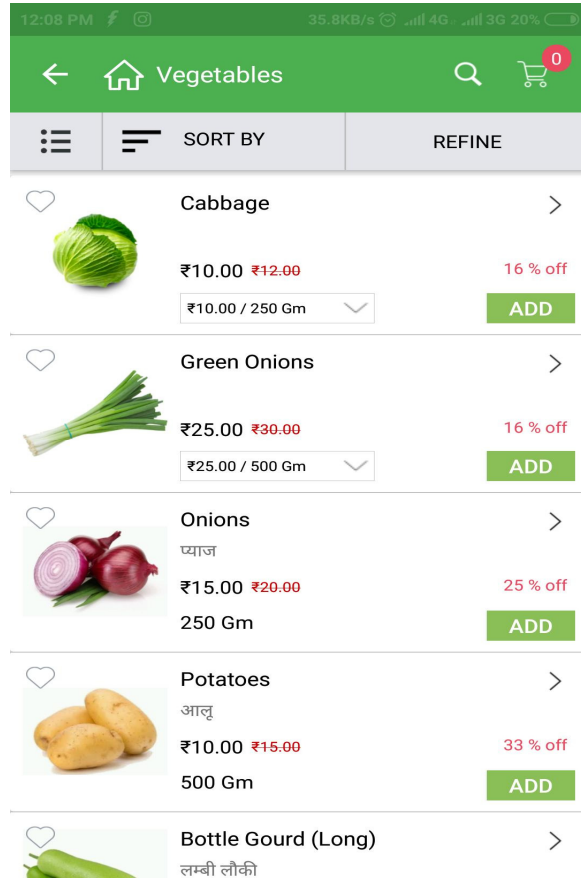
12:08 PM 35.8KB/s 4G 3G 20%

Vegetables 0

SORT BY REFINE

Cabbage
₹10.00 ~~₹12.00~~ 16 % off
₹10.00 / 250 Gm ADD

Green Onions
₹25.00 ~~₹30.00~~ 16 % off
₹25.00 / 500 Gm ADD

Onions
प्याज
₹15.00 ~~₹20.00~~ 25 % off
250 Gm ADD

Potatoes
आलू
₹10.00 ~~₹15.00~~ 33 % off
500 Gm ADD

Bottle Gourd (Long)
लम्बी लौकी